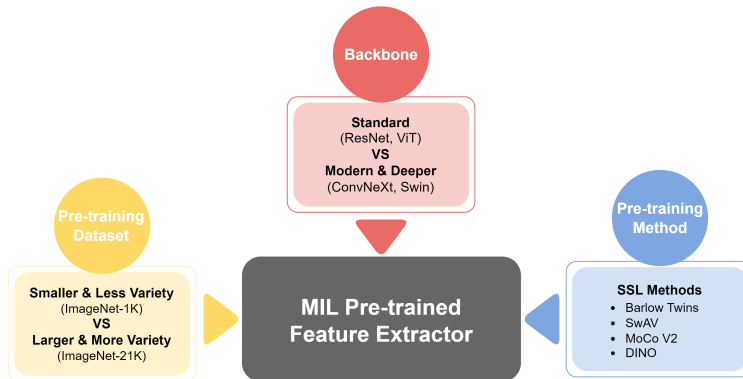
Backbone

Standard
(ResNet, ViT)
VS
Modern & Deeper
(ConvNeXt, Swin)

Pre-training Dataset

Smaller & Less Variety
(ImageNet-1K)
VS
Larger & More Variety
(ImageNet-21K)

MIL Pre-trained Feature Extractor

Pre-training Method

SSL Methods
• Barlow Twins
• SwAV
• MoCo V2
• DINO